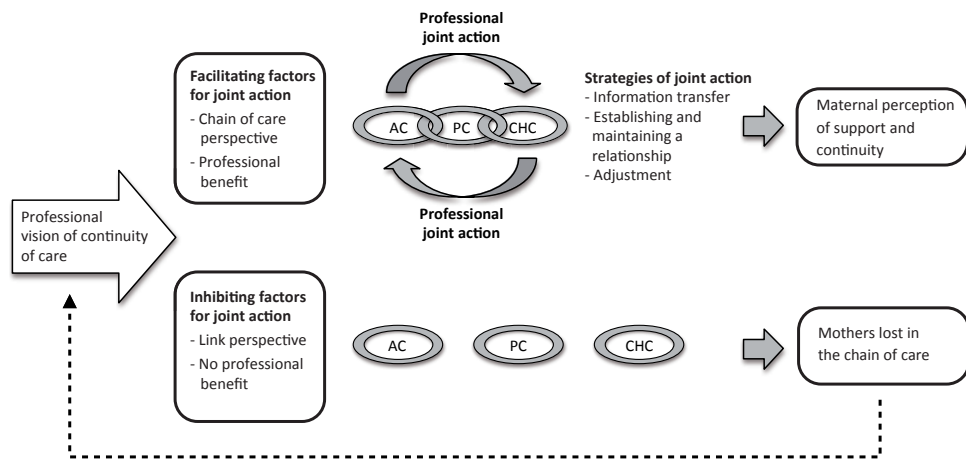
Professional vision of continuity of care

Facilitating factors for joint action
- Chain of care perspective
- Professional benefit

Professional joint action

AC PC CHC

Professional joint action

Strategies of joint action
- Information transfer
- Establishing and maintaining a relationship
- Adjustment

Maternal perception of support and continuity

Inhibiting factors for joint action
- Link perspective
- No professional benefit

AC PC CHC

Mothers lost in the chain of care